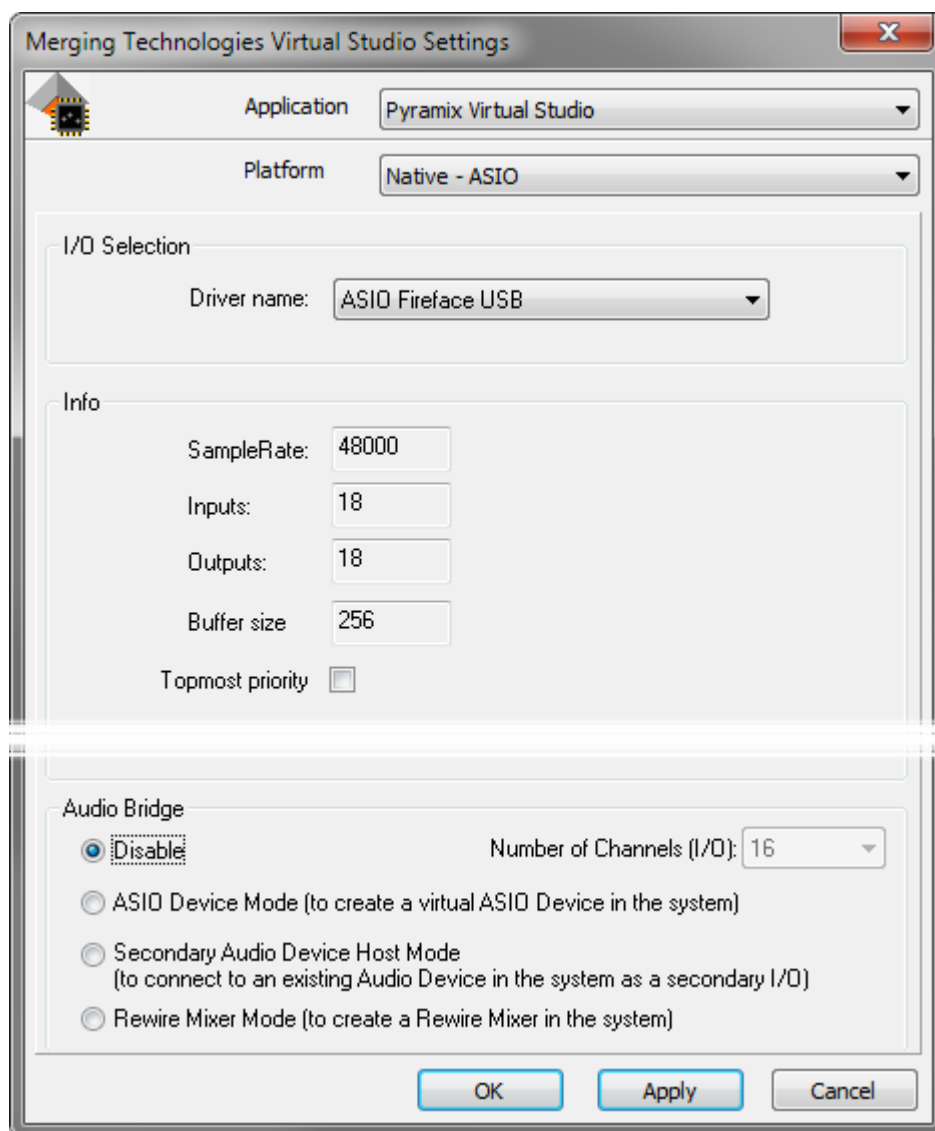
Merging Technologies Virtual Studio Settings

Application Pyramix Virtual Studio

Platform Native - ASIO

I/O Selection

Driver name: ASIO Fireface USB

Info

SampleRate: 48000

Inputs: 18

Outputs: 18

Buffer size 256

Topmost priority

Audio Bridge

Disable

Number of Channels (I/O): 16

ASIO Device Mode (to create a virtual ASIO Device in the system)

Secondary Audio Device Host Mode (to connect to an existing Audio Device in the system as a secondary I/O)

Rewire Mixer Mode (to create a Rewire Mixer in the system)

OK Apply Cancel